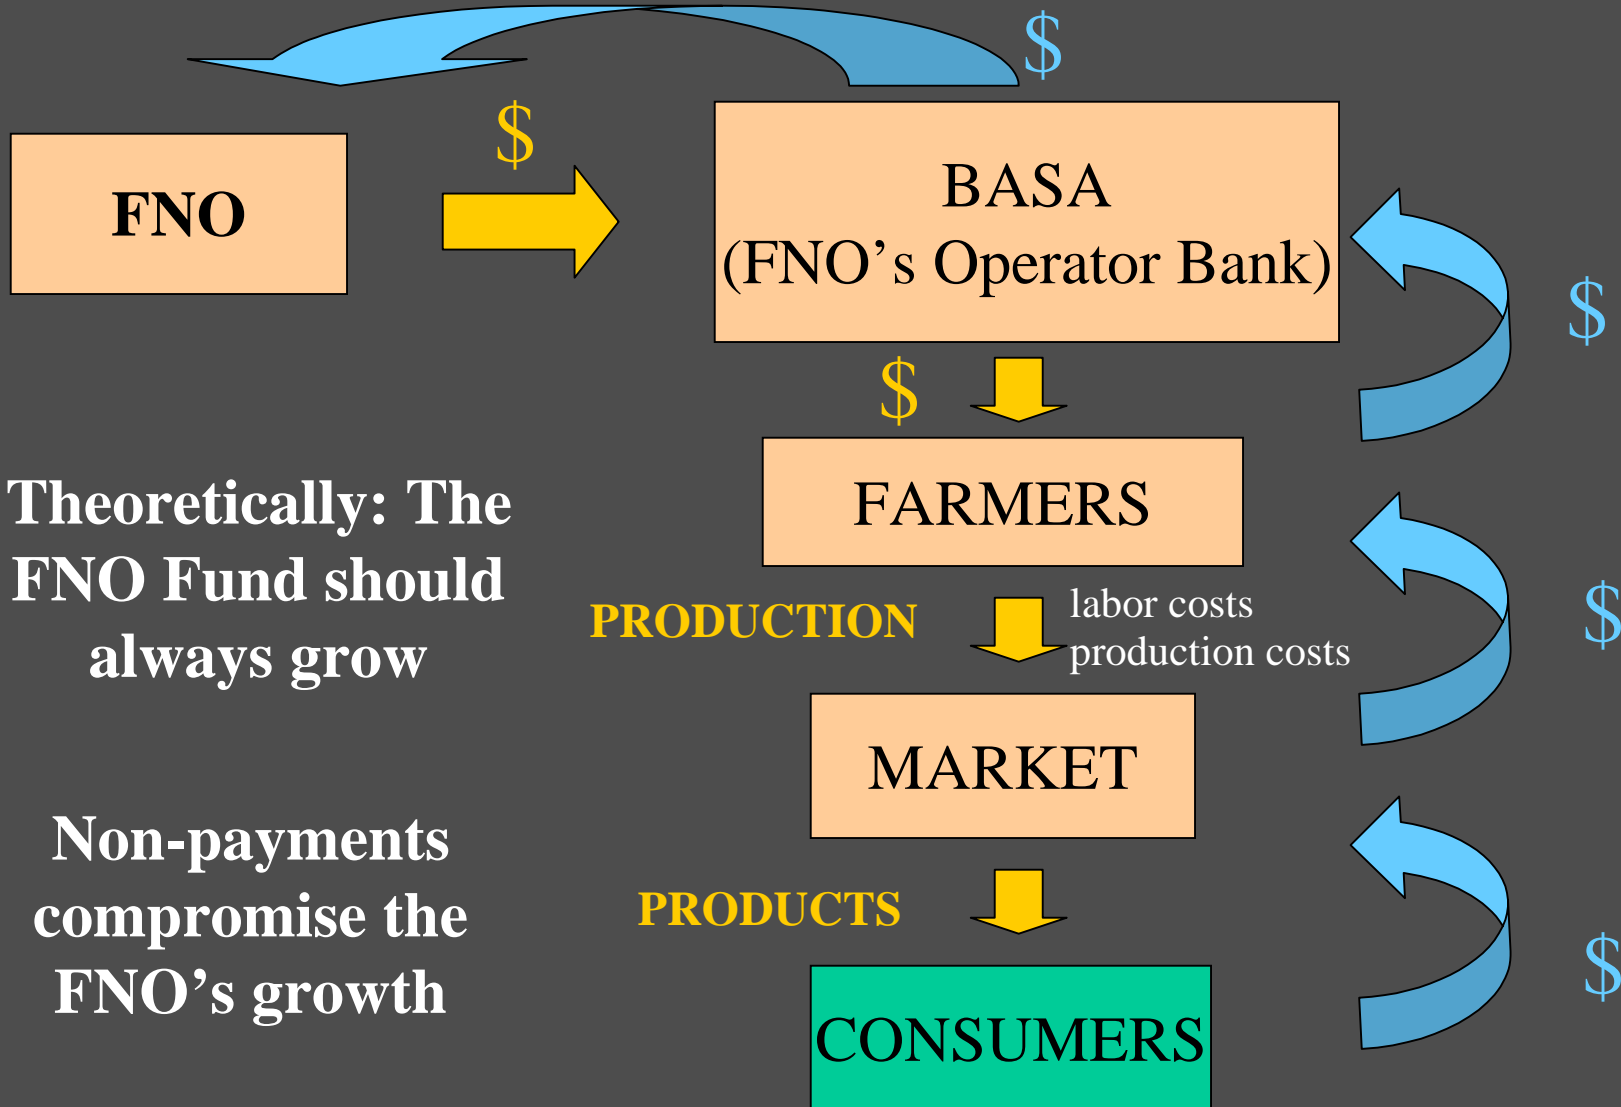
$

FNO

$

BASA
(FNO’s Operator Bank)

$

$

FARMERS

Theoretically: The FNO Fund should always grow

PRODUCTION

labor costs
production costs

$

MARKET

Non-payments compromise the FNO’s growth

PRODUCTS

$

CONSUMERS